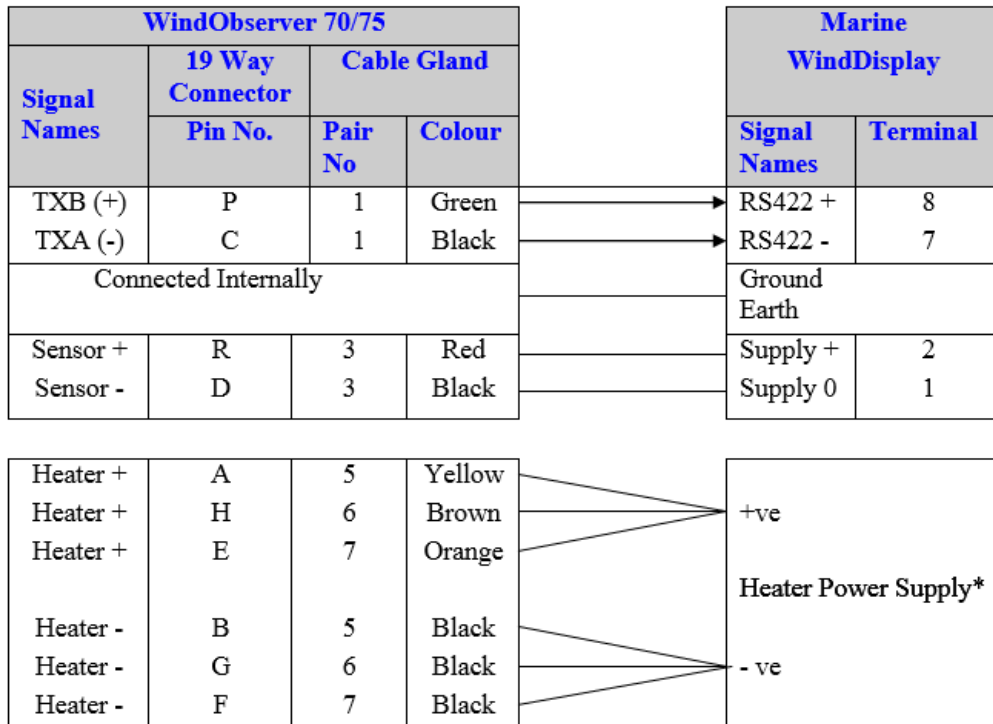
| WindObserver 70/75 | | | |
|---|---|---|---|
| Signal Names | 19 Way Connector | Cable Gland | |
| | Pin No. | Pair No | Colour |
| TXB (+) | P | 1 | Green |
| TXA (-) | C | 1 | Black |
| Connected Internally | | | |
| Sensor + | R | 3 | Red |
| Sensor - | D | 3 | Black |

| Marine WindDisplay | |
|---|---|
| Signal Names | Terminal |
| RS422 + | 8 |
| RS422 - | 7 |
| Ground Earth | |
| Supply + | 2 |
| Supply 0 | 1 |

| | | | |
|---|---|---|---|
| Heater + | A | 5 | Yellow |
| Heater + | H | 6 | Brown |
| Heater + | E | 7 | Orange |
| Heater - | B | 5 | Black |
| Heater - | G | 6 | Black |
| Heater - | F | 7 | Black |

+ve

Heater Power Supply*

- ve